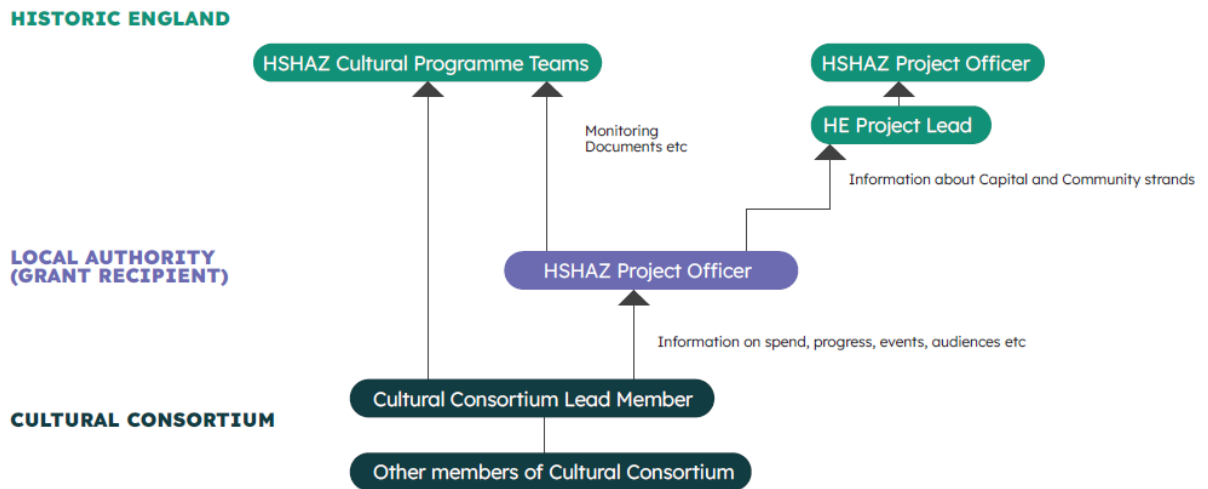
HISTORIC ENGLAND

HSHAZ Cultural Programme Teams

HSHAZ Project Officer

HE Project Lead

Monitoring Documents etc

Information about Capital and Community strands

LOCAL AUTHORITY (GRANT RECIPIENT)

HSHAZ Project Officer

Information on spend, progress, events, audiences etc

CULTURAL CONSORTIUM

Cultural Consortium Lead Member

Other members of Cultural Consortium